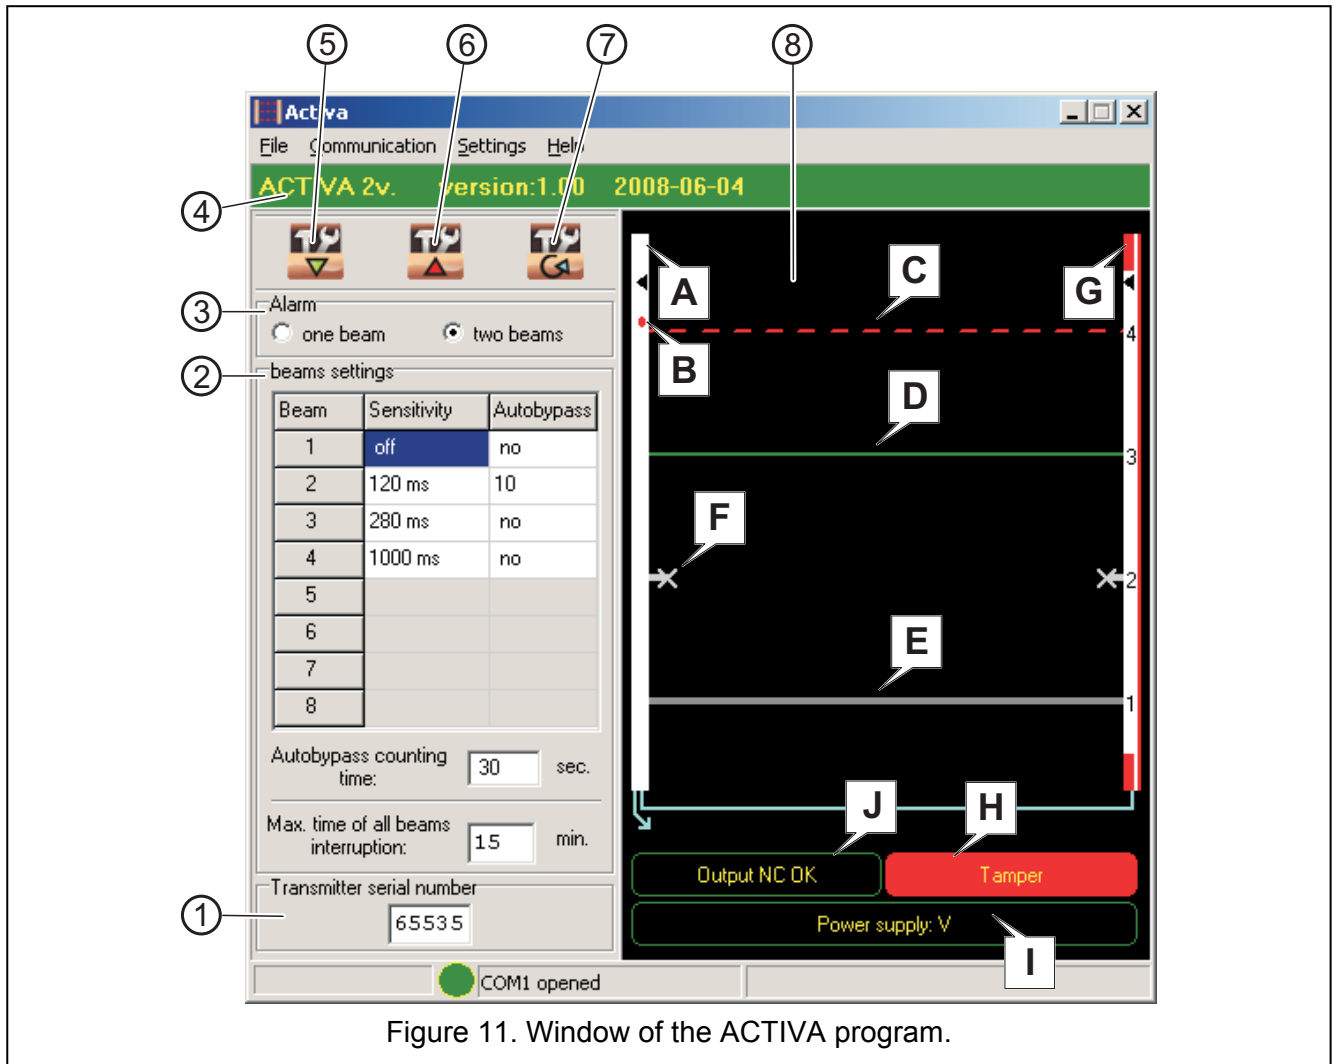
5 6 7 8

Activa

File Communication Settings Help

ACTIVA 2v. version:1.00 2008-06-04

4

3 Alarm
one beam two beams

2 beams settings

| Beam | Sensitivity | Autobypass |
|---|---|---|
| 1 | off | no |
| 2 | 120 ms | 10 |
| 3 | 280 ms | no |
| 4 | 1000 ms | no |
| 5 | | |
| 6 | | |
| 7 | | |
| 8 | | |

Autobypass counting time: 30 sec.

Max. time of all beams interruption: 15 min.

1 Transmitter serial number
65535

COM1 opened

A B C D E F G

4 3 2 1

J H

Output NC OK Tamper

Power supply: V

I

Figure 11. Window of the ACTIVA program.